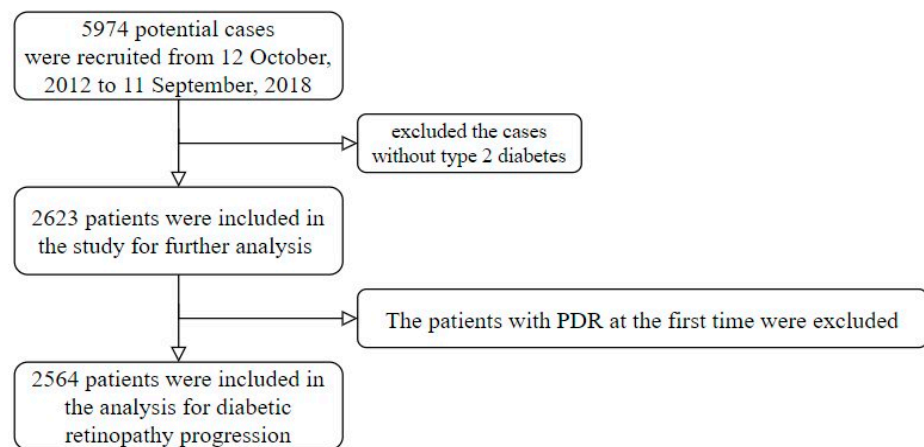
5974 potential cases were recruited from 12 October, 2012 to 11 September, 2018

excluded the cases without type 2 diabetes

2623 patients were included in the study for further analysis

The patients with PDR at the first time were excluded

2564 patients were included in the analysis for diabetic retinopathy progression